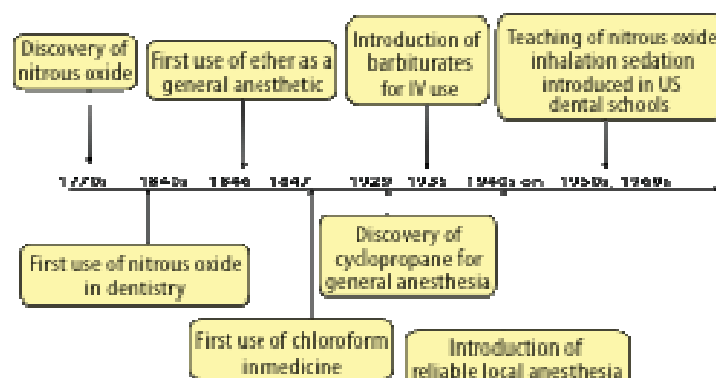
Discovery of nitrous oxide

First use of ether as a general anesthetic

Introduction of barbiturates for IV use

Teaching of nitrous oxide inhalation sedation introduced in US dental schools

1770s 1840s 1846 1847 1929 1935 1940s on 1950s, 1960s

First use of nitrous oxide in dentistry

Discovery of cyclopropane for general anesthesia

First use of chloroform inmedicine

Introduction of reliable local anesthesia